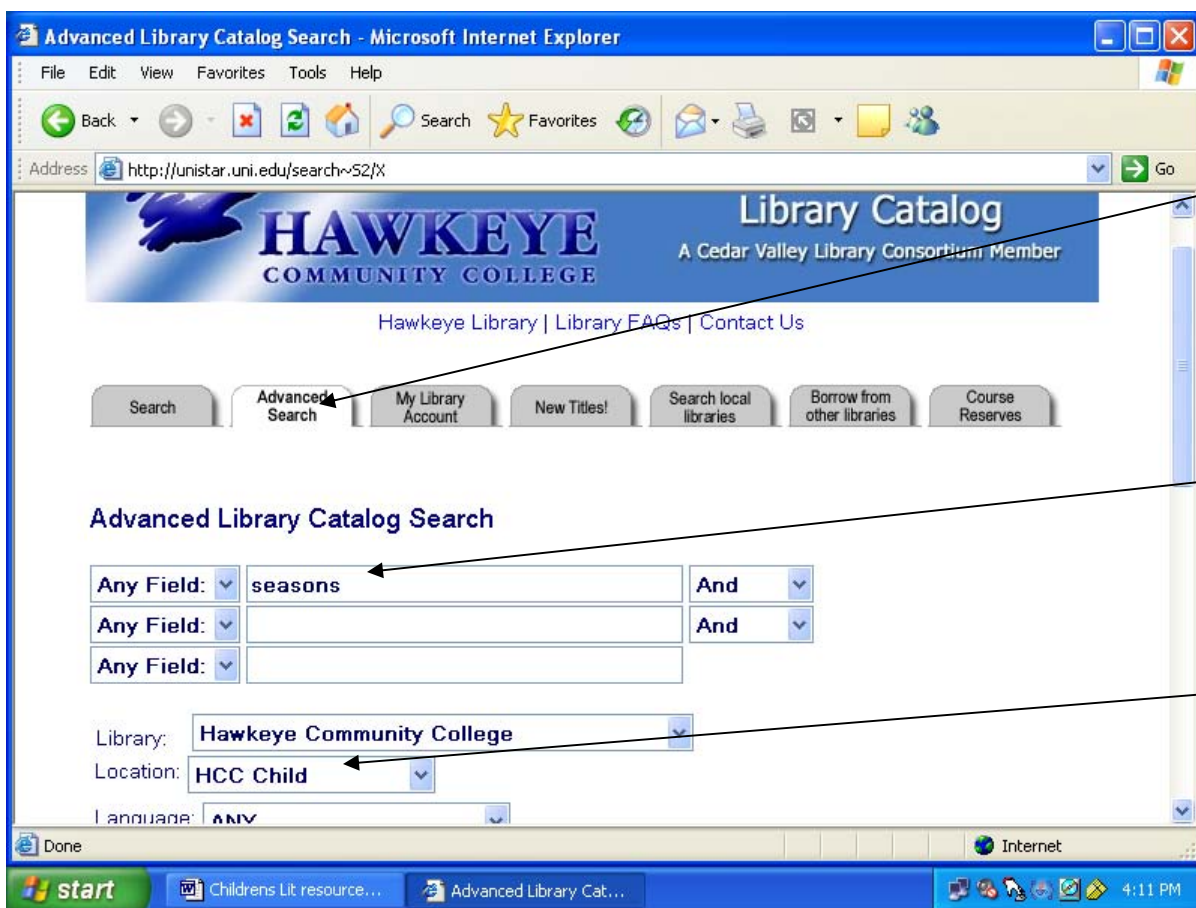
Advanced Library Catalog Search - Microsoft Internet Explorer

File Edit View Favorites Tools Help

Back Search Favorites

Address http://unistar.uni.edu/search~S2/X Go

HAWKEYE COMMUNITY COLLEGE

Library Catalog

A Cedar Valley Library Consortium Member

Hawkeye Library | Library FAQs | Contact Us

Search | Advanced Search | My Library Account | New Titles! | Search local libraries | Borrow from other libraries | Course Reserves

Advanced Library Catalog Search

Any Field: seasons And

Any Field: And

Any Field:

Library: Hawkeye Community College

Location: HCC Child

Language: ANY

Done

Internet

start Childrens Lit resource... Advanced Library Cat... 4:11 PM